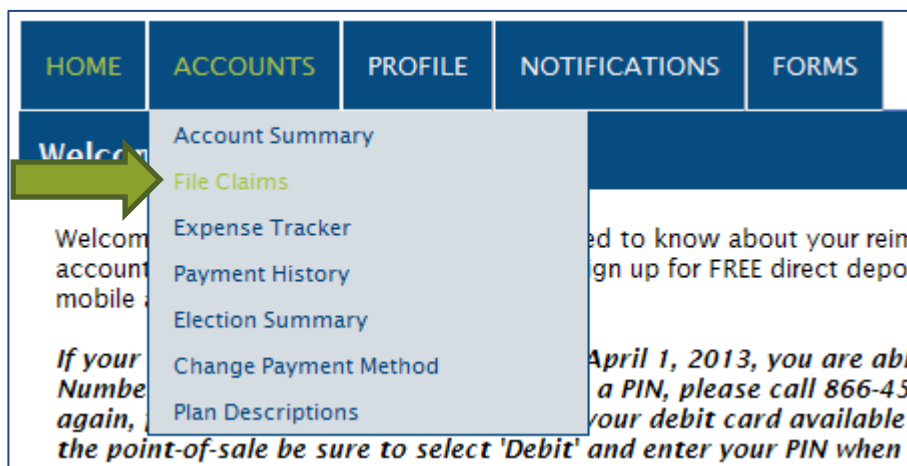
HOME ACCOUNTS PROFILE NOTIFICATIONS FORMS

Account Summary
File Claims
Expense Tracker
Payment History
Election Summary
Change Payment Method
Plan Descriptions

Welco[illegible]

Welcom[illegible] ed to know about your rei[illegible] account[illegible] gn up for FREE direct depo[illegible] mobile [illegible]

If your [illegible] April 1, 2013, you are ab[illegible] Numbe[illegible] a PIN, please call 866-45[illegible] again, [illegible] your debit card available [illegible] the point-of-sale be sure to select 'Debit' and enter your PIN when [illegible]